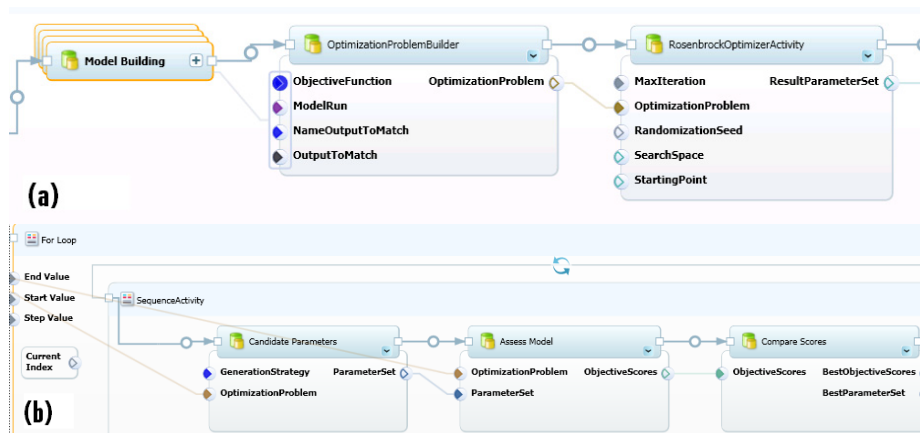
Model Building

OptimizationProblemBuilder

ObjectiveFunction

OptimizationProblem

ModelRun

NameOutputToMatch

OutputToMatch

RosenbrockOptimizerActivity

MaxIteration

ResultParameterSet

OptimizationProblem

RandomizationSeed

SearchSpace

StartingPoint

(a)

For Loop

End Value

Start Value

Step Value

Current Index

SequenceActivity

Candidate Parameters

GenerationStrategy

ParameterSet

OptimizationProblem

Assess Model

OptimizationProblem

ObjectiveScores

ParameterSet

Compare Scores

ObjectiveScores

BestObjectiveScores

BestParameterSet

(b)